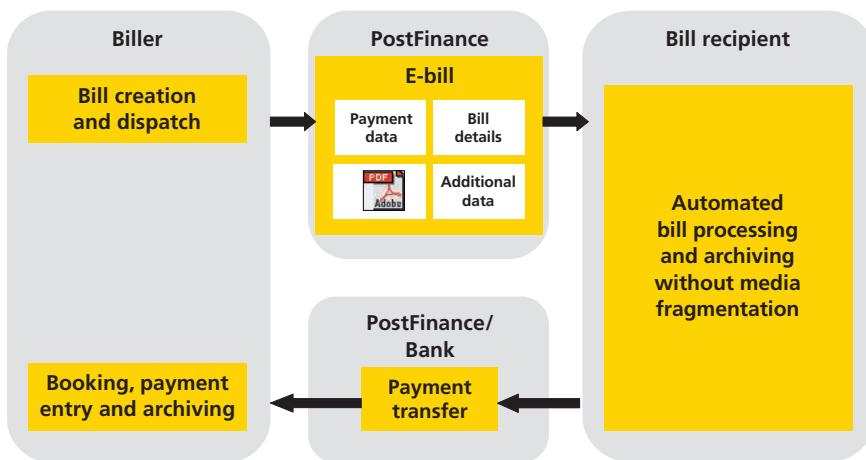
Biller

Bill creation and dispatch

Booking, payment entry and archiving

PostFinance

E-bill

Payment data

Bill details

PDF
Adobe

Additional data

Bill recipient

Automated bill processing and archiving without media fragmentation

PostFinance/ Bank

Payment transfer